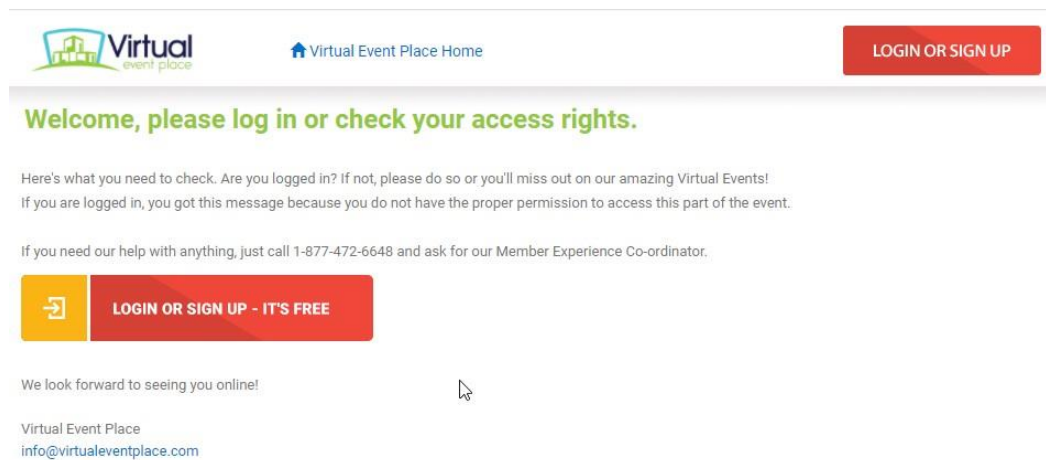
Virtual
event place

Virtual Event Place Home

LOGIN OR SIGN UP

Welcome, please log in or check your access rights.

Here's what you need to check. Are you logged in? If not, please do so or you'll miss out on our amazing Virtual Events!
If you are logged in, you got this message because you do not have the proper permission to access this part of the event.

If you need our help with anything, just call 1-877-472-6648 and ask for our Member Experience Co-ordinator.

LOGIN OR SIGN UP - IT'S FREE

We look forward to seeing you online!

Virtual Event Place
info@virtualeventplace.com